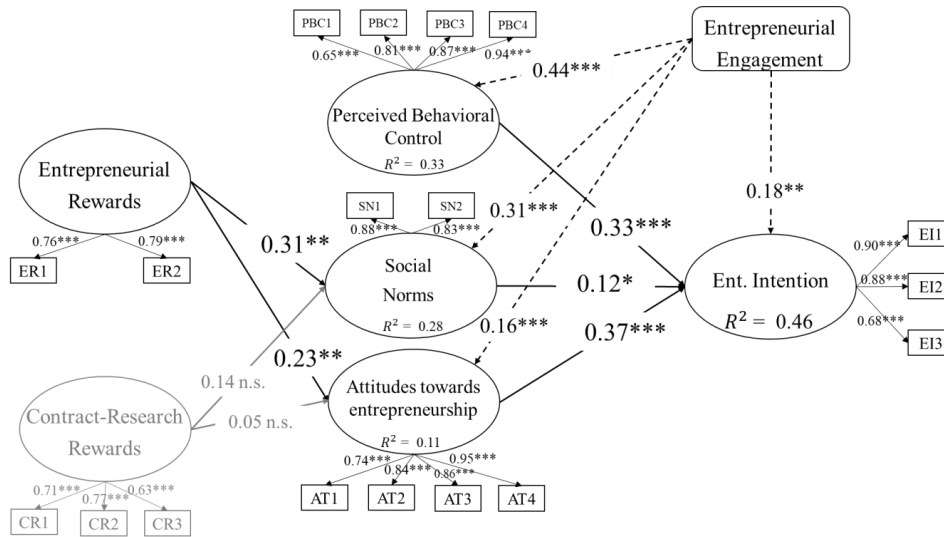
PBC1
PBC2
PBC3
PBC4
0.65***
0.81***
0.87***
0.94***
Entrepreneurial Engagement
0.44***
Perceived Behavioral Control
$R^2 = 0.33$
Entrepreneurial Rewards
0.76***
0.79***
ER1
ER2
0.31**
SN1
SN2
0.88***
0.83***
0.31***
0.33***
0.18**
Social Norms
$R^2 = 0.28$
0.12*
Ent. Intention
$R^2 = 0.46$
0.90***
0.88***
0.68***
EI1
EI2
EI3
0.16***
0.37***
0.23**
0.14 n.s.
Contract-Research Rewards
0.05 n.s.
Attitudes towards entrepreneurship
$R^2 = 0.11$
0.74***
0.84***
0.86***
0.95***
AT1
AT2
AT3
AT4
0.71***
0.77***
0.63***
CR1
CR2
CR3